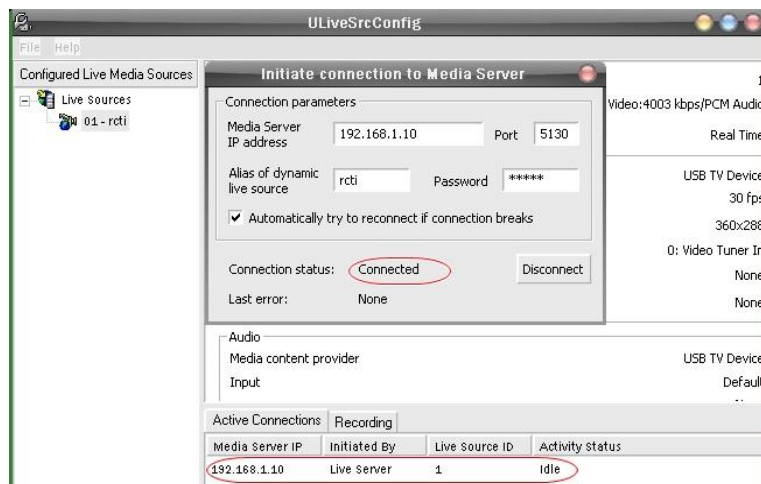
ULiveSrcConfig

File Help

Configured Live Media Sources

Live Sources
01 - rcti

Initiate connection to Media Server

Connection parameters

Media Server IP address 192.168.1.10 Port 5130

Alias of dynamic live source rcti Password *****

Automatically try to reconnect if connection breaks

Connection status: Connected Disconnect

Last error: None

1
Video:4003 kbps/PCM Audio
Real Time
USB TV Device
30 fps
360x288
0: Video Tuner In
None
None

Audio
Media content provider USB TV Device
Input Default

Active Connections Recording

| Media Server IP | Initiated By | Live Source ID | Activity Status |
|---|---|---|---|
| 192.168.1.10 | Live Server | 1 | Idle |